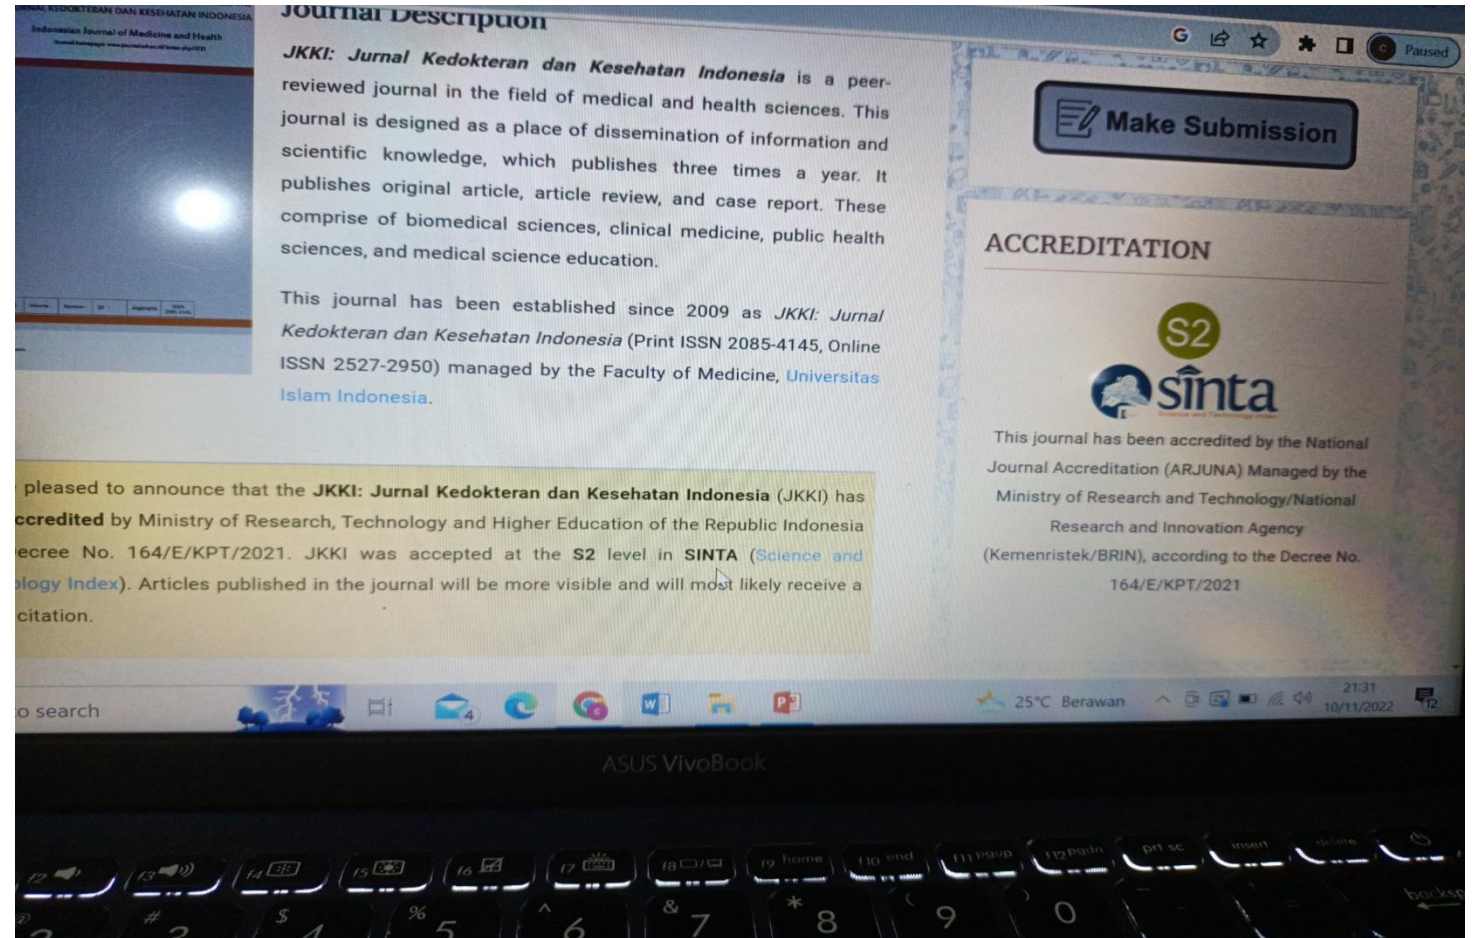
JURNAL KEDOKTERAN DAN KESEHATAN INDONESIA
Indonesian Journal of Medicine and Health

Journal Description

JKKI: Jurnal Kedokteran dan Kesehatan Indonesia is a peer-reviewed journal in the field of medical and health sciences. This journal is designed as a place of dissemination of information and scientific knowledge, which publishes three times a year. It publishes original article, article review, and case report. These comprise of biomedical sciences, clinical medicine, public health sciences, and medical science education.

This journal has been established since 2009 as JKKI: Jurnal Kedokteran dan Kesehatan Indonesia (Print ISSN 2085-4145, Online ISSN 2527-2950) managed by the Faculty of Medicine, Universitas Islam Indonesia.

pleased to announce that the JKKI: Jurnal Kedokteran dan Kesehatan Indonesia (JKKI) has ccredited by Ministry of Research, Technology and Higher Education of the Republic Indonesia ecree No. 164/E/KPT/2021. JKKI was accepted at the S2 level in SINTA (Science and ology Index). Articles published in the journal will be more visible and will most likely receive a citation.

Paused

Make Submission

ACCREDITATION

S2
sinta

This journal has been accredited by the National Journal Accreditation (ARJUNA) Managed by the Ministry of Research and Technology/National Research and Innovation Agency (Kemenristek/BRIN), according to the Decree No. 164/E/KPT/2021

o search

4

25°C Berawan

21:31
10/11/2022

12

ASUS VivoBook

f2 f3 f4 f5 f6 f7 f8 f9 home f10 end f11 pgup f12 pgdn prt sc insert delete
backsp
# $ % ^ & *
2 3 4 5 6 7 8 9 0